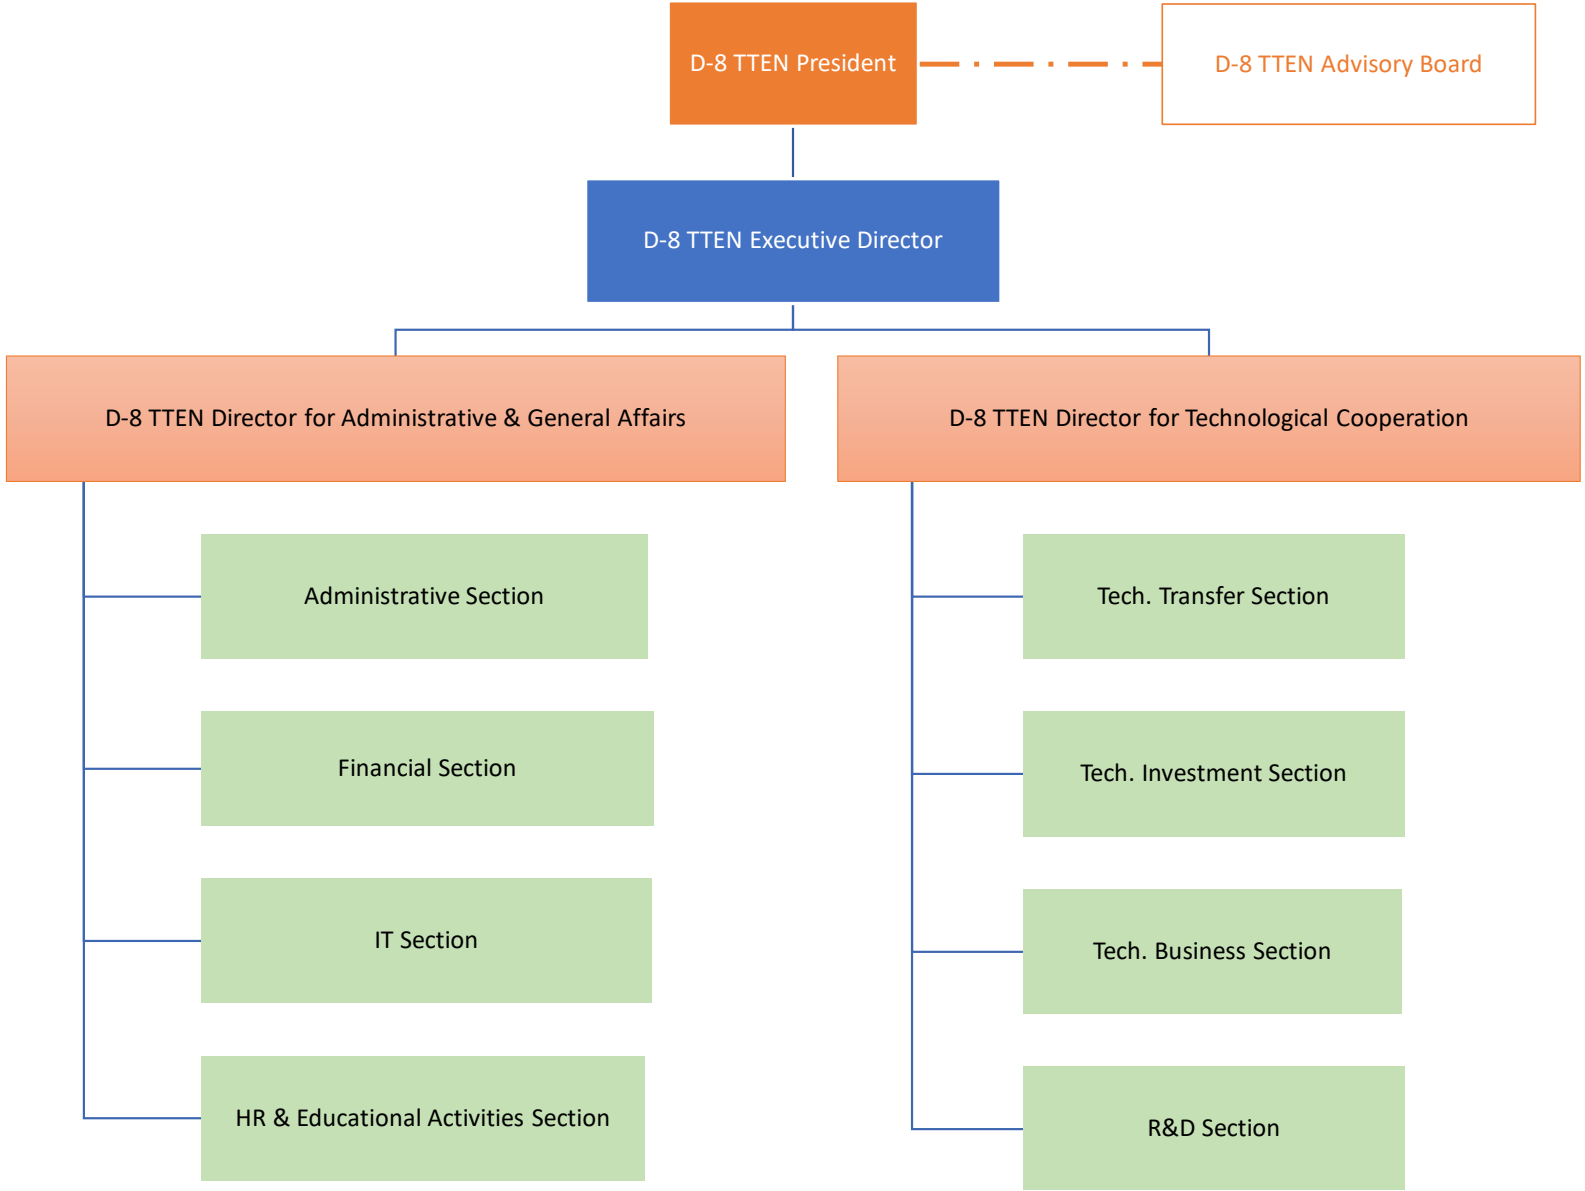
D-8 TTEN President

D-8 TTEN Advisory Board

D-8 TTEN Executive Director

D-8 TTEN Director for Administrative & General Affairs

Administrative Section

Financial Section

IT Section

HR & Educational Activities Section

D-8 TTEN Director for Technological Cooperation

Tech. Transfer Section

Tech. Investment Section

Tech. Business Section

R&D Section